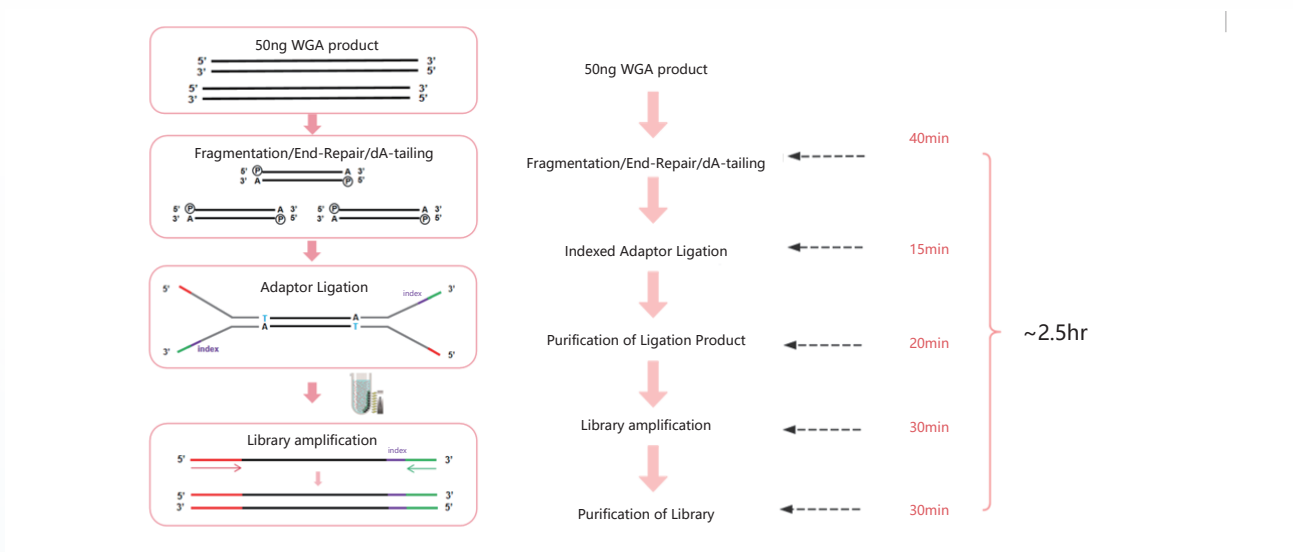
50ng WGA product
5' 3'
3' 5'
5' 3'
3' 5'

Fragmentation/End-Repair/dA-tailing
5' P A 3'
3' A P 5'
5' P A 3'
3' A P 5'
5' P A 3'
3' A P 5'

Adaptor Ligation
5' index 3'
T A
A T
3' index 5'

Library amplification
5' index 3'
5' 3'
3' 5'

50ng WGA product
Fragmentation/End-Repair/dA-tailing
Indexed Adaptor Ligation
Purification of Ligation Product
Library amplification
Purification of Library

40min
15min
20min
30min
30min

~2.5hr